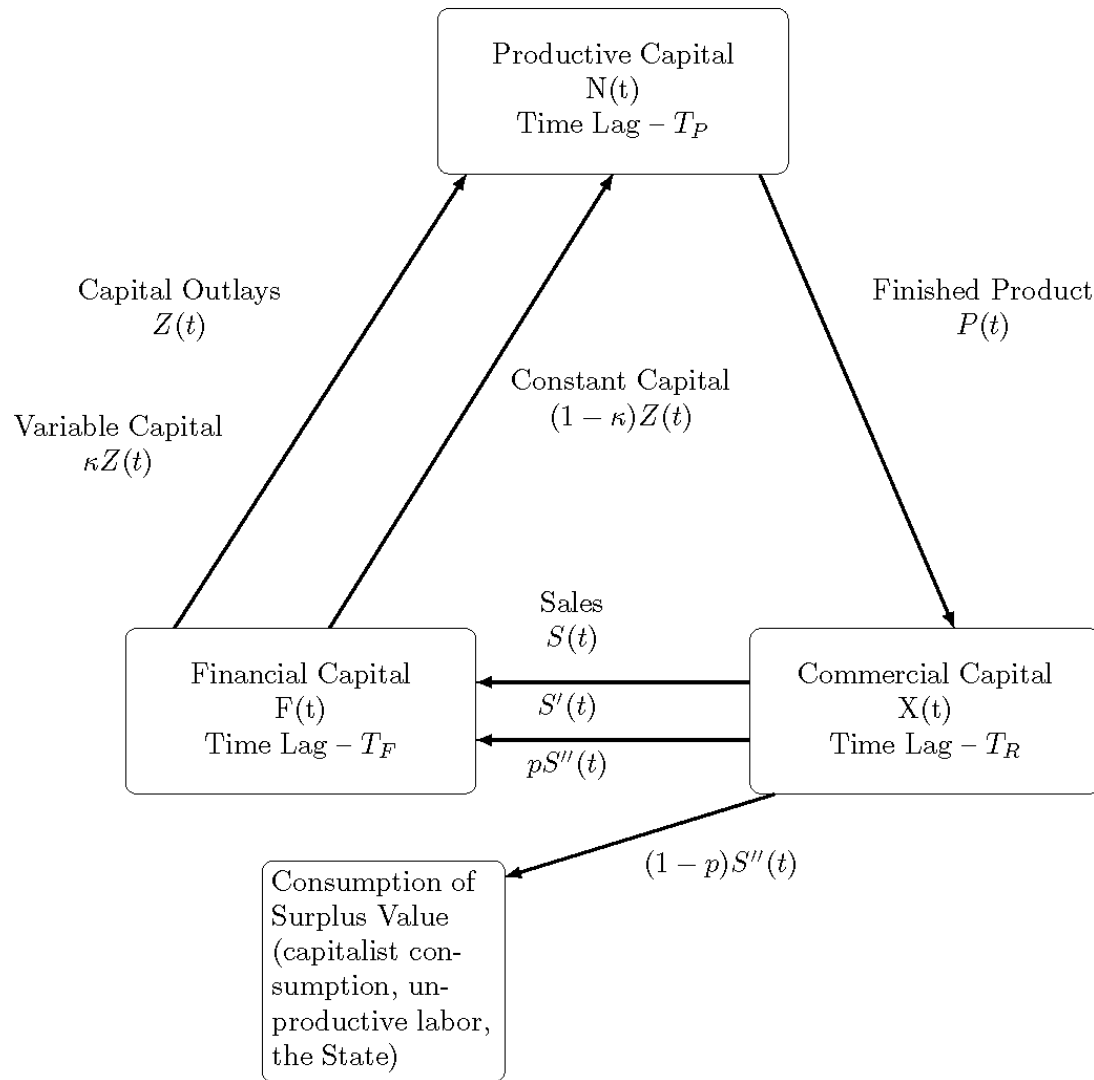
Productive Capital
N(t)
Time Lag – $T_P$

Capital Outlays
$Z(t)$

Finished Product
$P(t)$

Constant Capital
$(1-\kappa)Z(t)$

Variable Capital
$\kappa Z(t)$

Sales
$S(t)$

Financial Capital
F(t)
Time Lag – $T_F$

$S'(t)$

$pS''(t)$

Commercial Capital
X(t)
Time Lag – $T_R$

$(1-p)S''(t)$

Consumption of Surplus Value (capitalist consumption, unproductive labor, the State)